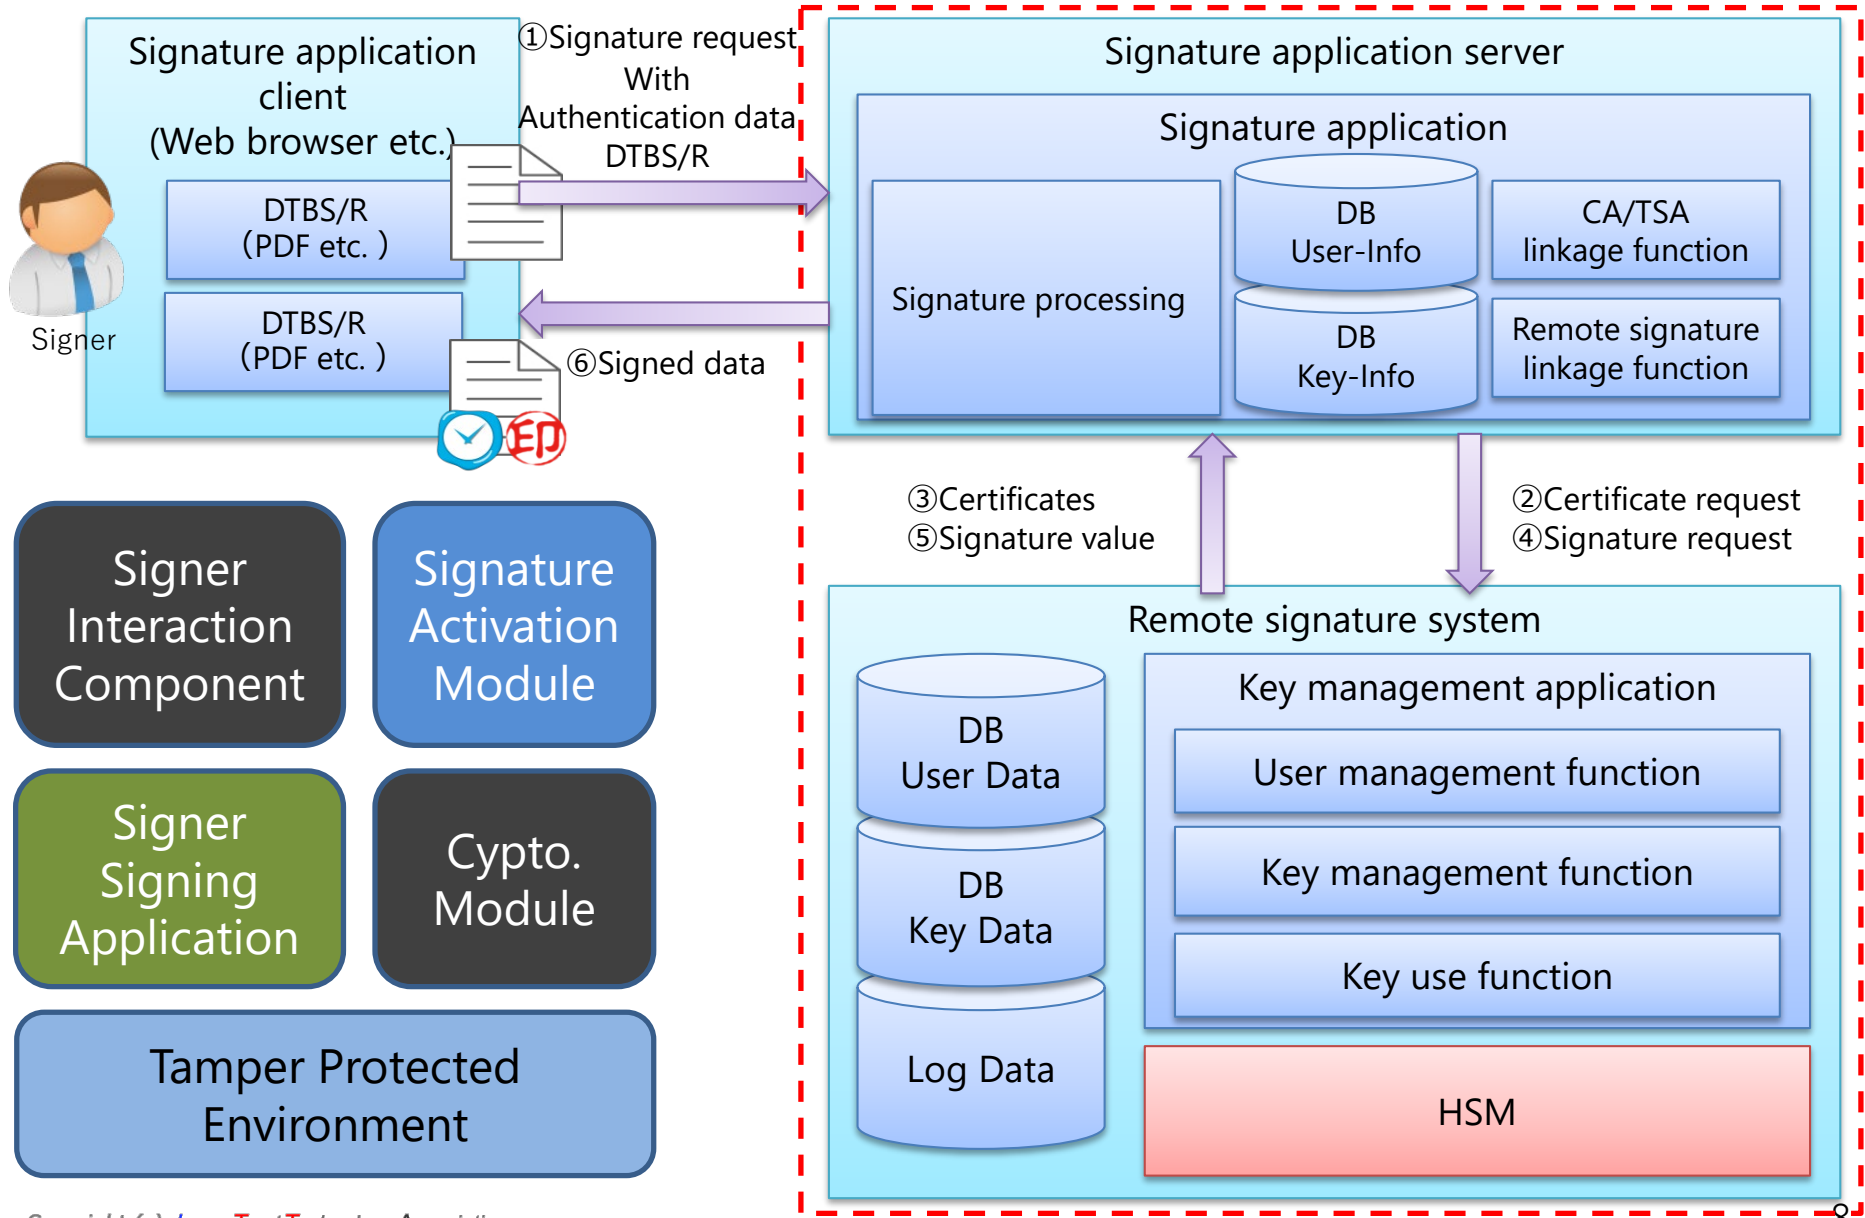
Signature application client (Web browser etc.)

DTBS/R (PDF etc. )

DTBS/R (PDF etc. )

Signer

①Signature request With Authentication data DTBS/R

⑥Signed data

印

Signature application server

Signature application

Signature processing

DB User-Info

DB Key-Info

CA/TSA linkage function

Remote signature linkage function

③Certificates
⑤Signature value

②Certificate request
④Signature request

Remote signature system

DB User Data

DB Key Data

Log Data

Key management application

User management function

Key management function

Key use function

HSM

Signer Interaction Component

Signature Activation Module

Signer Signing Application

Cypto. Module

Tamper Protected Environment

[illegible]